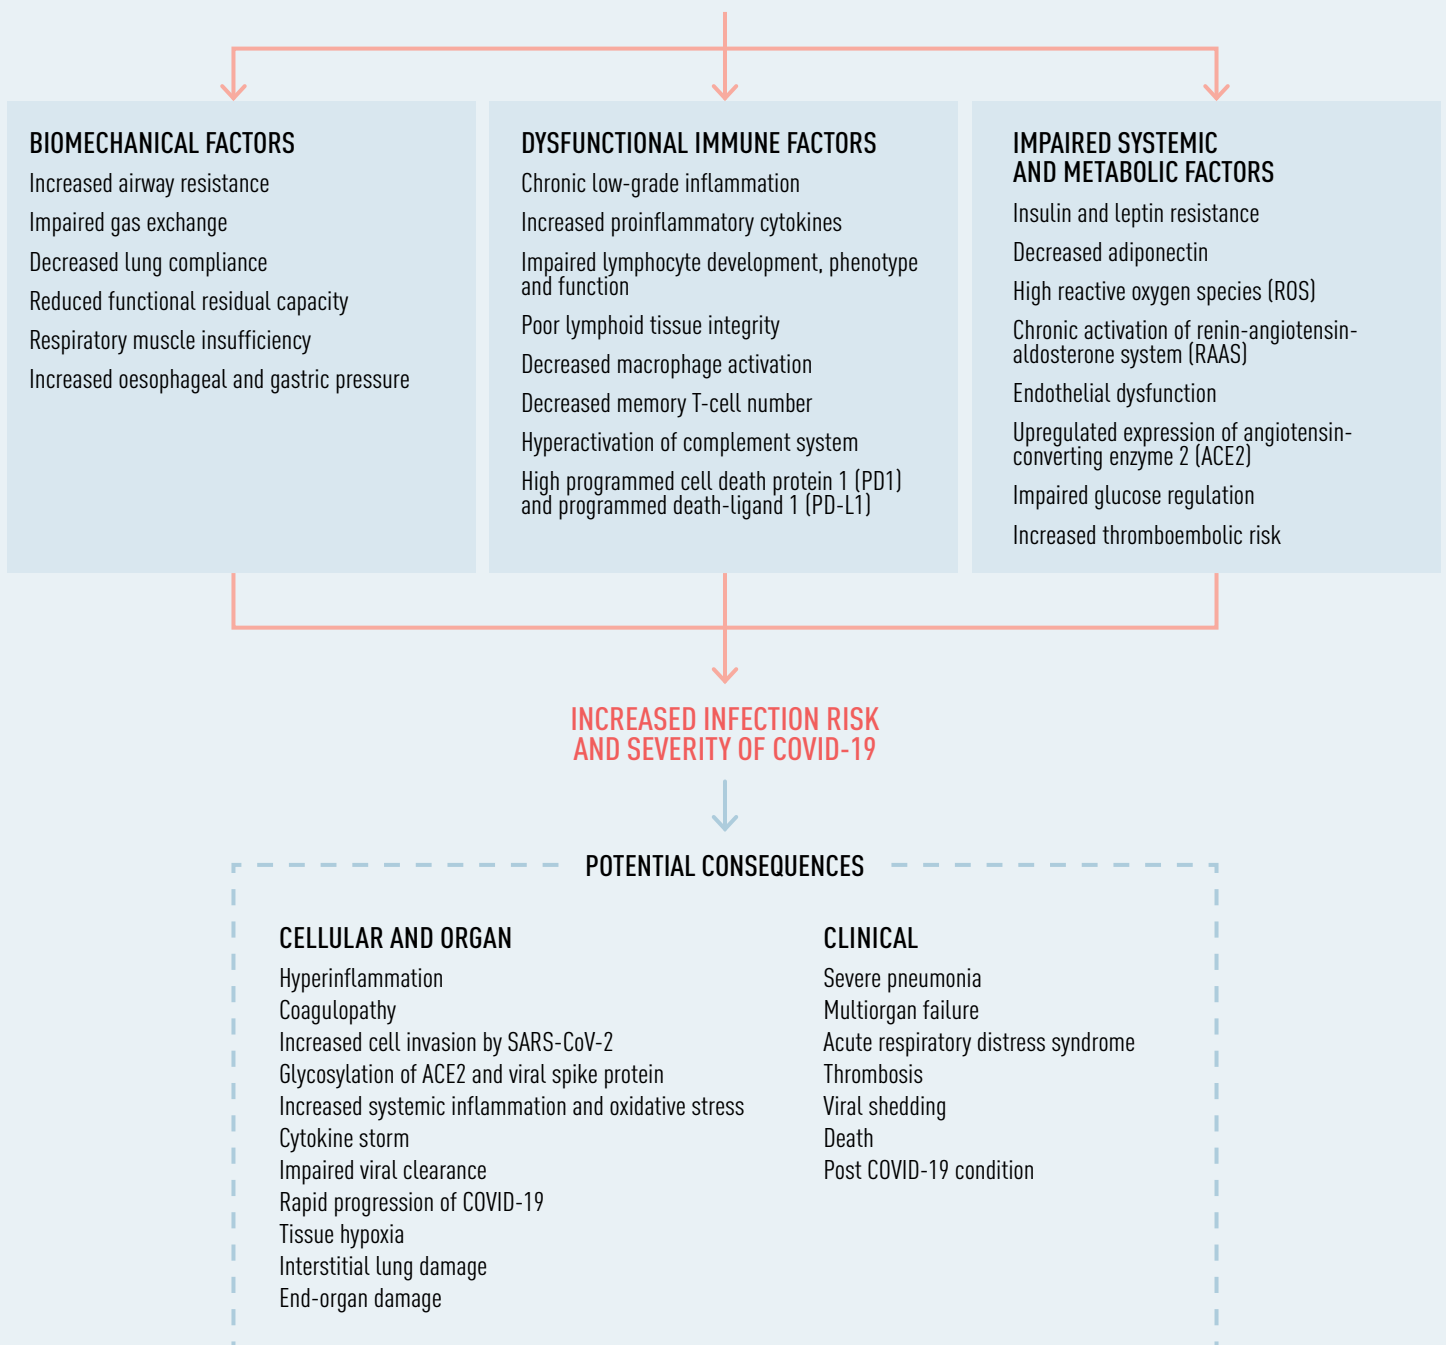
BIOMECHANICAL FACTORS
Increased airway resistance
Impaired gas exchange
Decreased lung compliance
Reduced functional residual capacity
Respiratory muscle insufficiency
Increased oesophageal and gastric pressure

DYSFUNCTIONAL IMMUNE FACTORS
Chronic low-grade inflammation
Increased proinflammatory cytokines
Impaired lymphocyte development, phenotype and function
Poor lymphoid tissue integrity
Decreased macrophage activation
Decreased memory T-cell number
Hyperactivation of complement system
High programmed cell death protein 1 (PD1) and programmed death-ligand 1 (PD-L1)

IMPAIRED SYSTEMIC AND METABOLIC FACTORS
Insulin and leptin resistance
Decreased adiponectin
High reactive oxygen species (ROS)
Chronic activation of renin-angiotensin-aldosterone system (RAAS)
Endothelial dysfunction
Upregulated expression of angiotensin-converting enzyme 2 (ACE2)
Impaired glucose regulation
Increased thromboembolic risk

INCREASED INFECTION RISK AND SEVERITY OF COVID-19

POTENTIAL CONSEQUENCES

CELLULAR AND ORGAN
Hyperinflammation
Coagulopathy
Increased cell invasion by SARS-CoV-2
Glycosylation of ACE2 and viral spike protein
Increased systemic inflammation and oxidative stress
Cytokine storm
Impaired viral clearance
Rapid progression of COVID-19
Tissue hypoxia
Interstitial lung damage
End-organ damage

CLINICAL
Severe pneumonia
Multiorgan failure
Acute respiratory distress syndrome
Thrombosis
Viral shedding
Death
Post COVID-19 condition